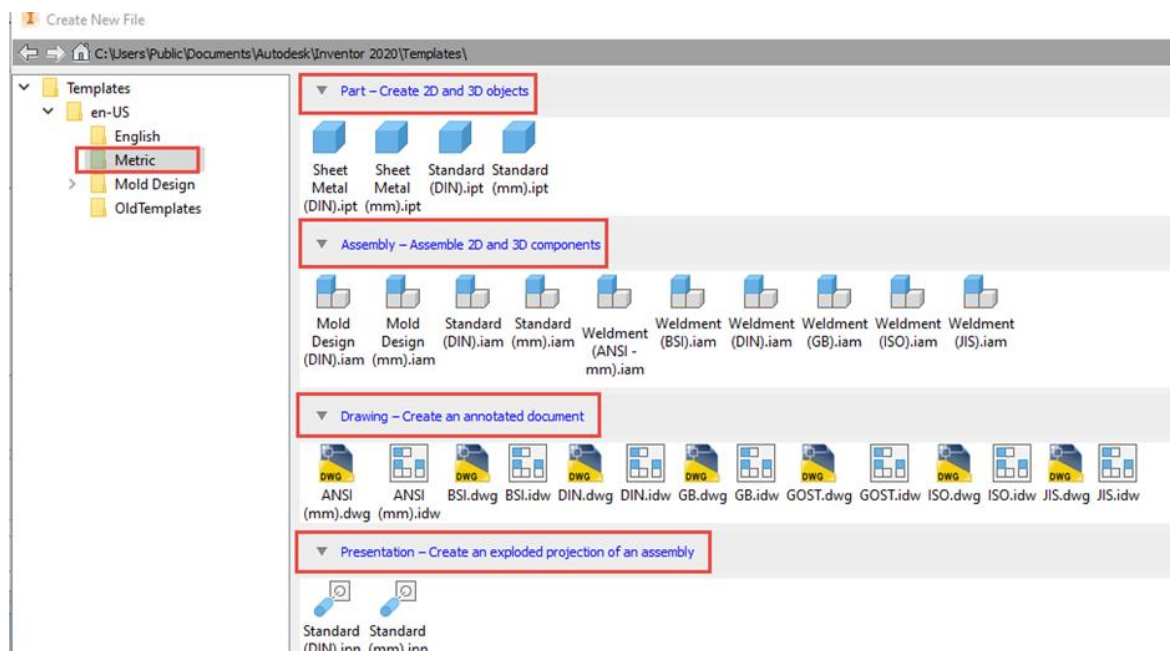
Create New File

C:\Users\Public\Documents\Autodesk\Inventor 2020\Templates\

Templates
en-US
English
Metric
Mold Design
OldTemplates

Part – Create 2D and 3D objects

Sheet Metal (DIN).ipt
Sheet Metal (mm).ipt
Standard (DIN).ipt
Standard (mm).ipt

Assembly – Assemble 2D and 3D components

Mold Design (DIN).iam
Mold Design (mm).iam
Standard (DIN).iam
Standard (mm).iam
Weldment (ANSI - mm).iam
Weldment (BSI).iam
Weldment (DIN).iam
Weldment (GB).iam
Weldment (ISO).iam
Weldment (JIS).iam

Drawing – Create an annotated document

DWG ANSI (mm).dwg
ANSI (mm).idw
DWG BSI.dwg
BSI.idw
DWG DIN.dwg
DIN.idw
DWG GB.dwg
GB.idw
DWG GOST.dwg
GOST.idw
DWG ISO.dwg
ISO.idw
DWG JIS.dwg
JIS.idw

Presentation – Create an exploded projection of an assembly

Standard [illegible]
Standard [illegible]